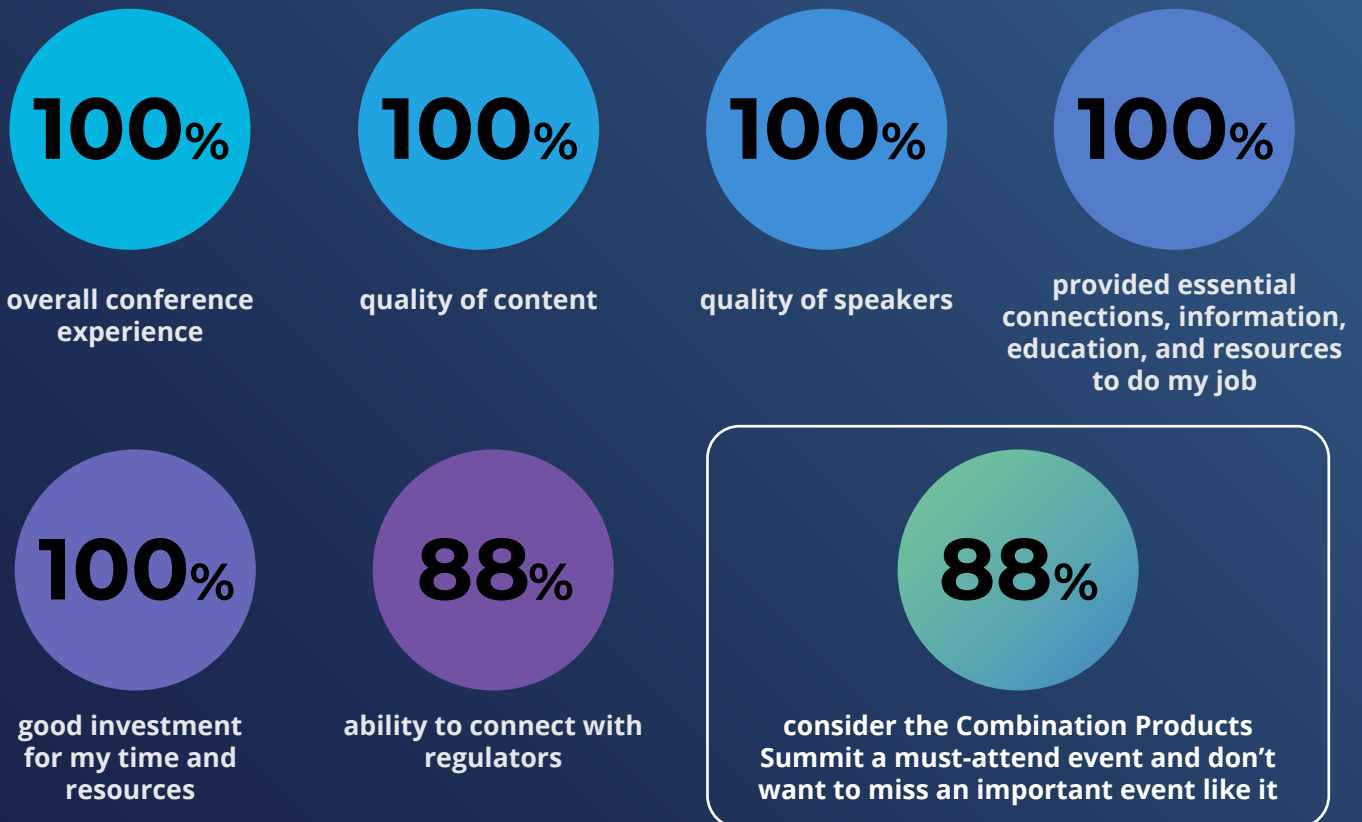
100%

overall conference experience

100%

quality of content

100%

quality of speakers

100%

provided essential connections, information, education, and resources to do my job

100%

good investment for my time and resources

88%

ability to connect with regulators

88%

consider the Combination Products Summit a must-attend event and don’t want to miss an important event like it